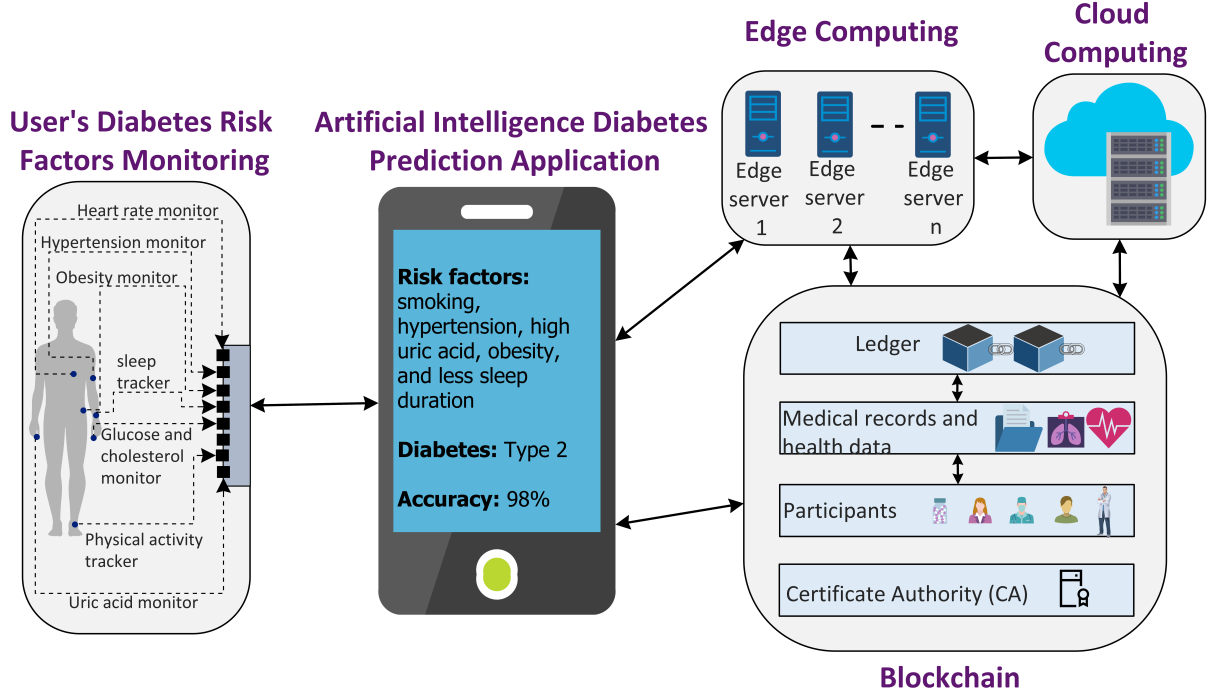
User's Diabetes Risk Factors Monitoring

Heart rate monitor
Hypertension monitor
Obesity monitor
sleep tracker
Glucose and cholesterol monitor
Physical activity tracker
Uric acid monitor

Artificial Intelligence Diabetes Prediction Application

**Risk factors:** smoking, hypertension, high uric acid, obesity, and less sleep duration

**Diabetes:** Type 2

**Accuracy:** 98%

Edge Computing

Edge server 1
Edge server 2
- -
Edge server n

Cloud Computing

Ledger
Medical records and health data
Participants
Certificate Authority (CA)

Blockchain